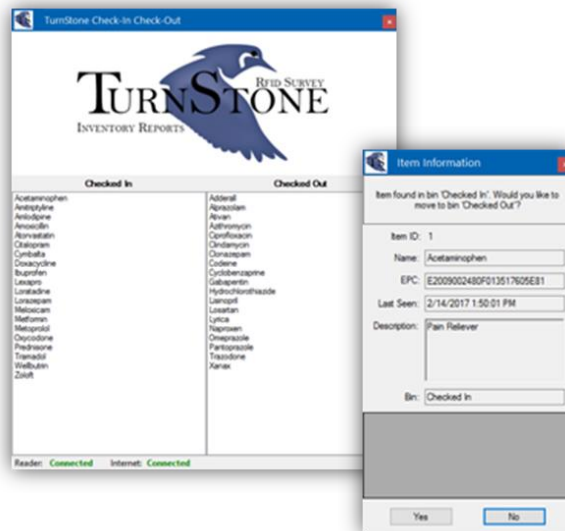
TurnStone Check-In Check-Out

TurnStone
RFID Survey
Inventory Reports

| Checked In | Checked Out |
|---|---|
| Acetaminophen | Adderall |
| Amitriptyline | Alprazolam |
| Amlodipine | Ativan |
| Amoxicillin | Azithromycin |
| Atorvastatin | Ciprofloxacin |
| Citalopram | Clindamycin |
| Cymbalta | Clonazepam |
| Doxycycline | Codeine |
| Ibuprofen | Cyclobenzaprine |
| Lexapro | Gabapentin |
| Loratadine | Hydrochlorothiazide |
| Lorazepam | Lisinopril |
| Meloxicam | Losartan |
| Metformin | Lyrica |
| Metoprolol | Naproxen |
| Oxycodone | Omeprazole |
| Prednisone | Pantoprazole |
| Tramadol | Trazodone |
| Wellbutrin | Xanax |
| Zoloft | |

Reader: Connected Internet: Connected

Item Information

Item found in bin 'Checked In'. Would you like to move to bin 'Checked Out'?

Item ID: 1

Name: Acetaminophen

EPC: E2009002480F013517605E81

Last Seen: 2/14/2017 1:50:01 PM

Description: Pain Reliever

Bin: Checked In

Yes No